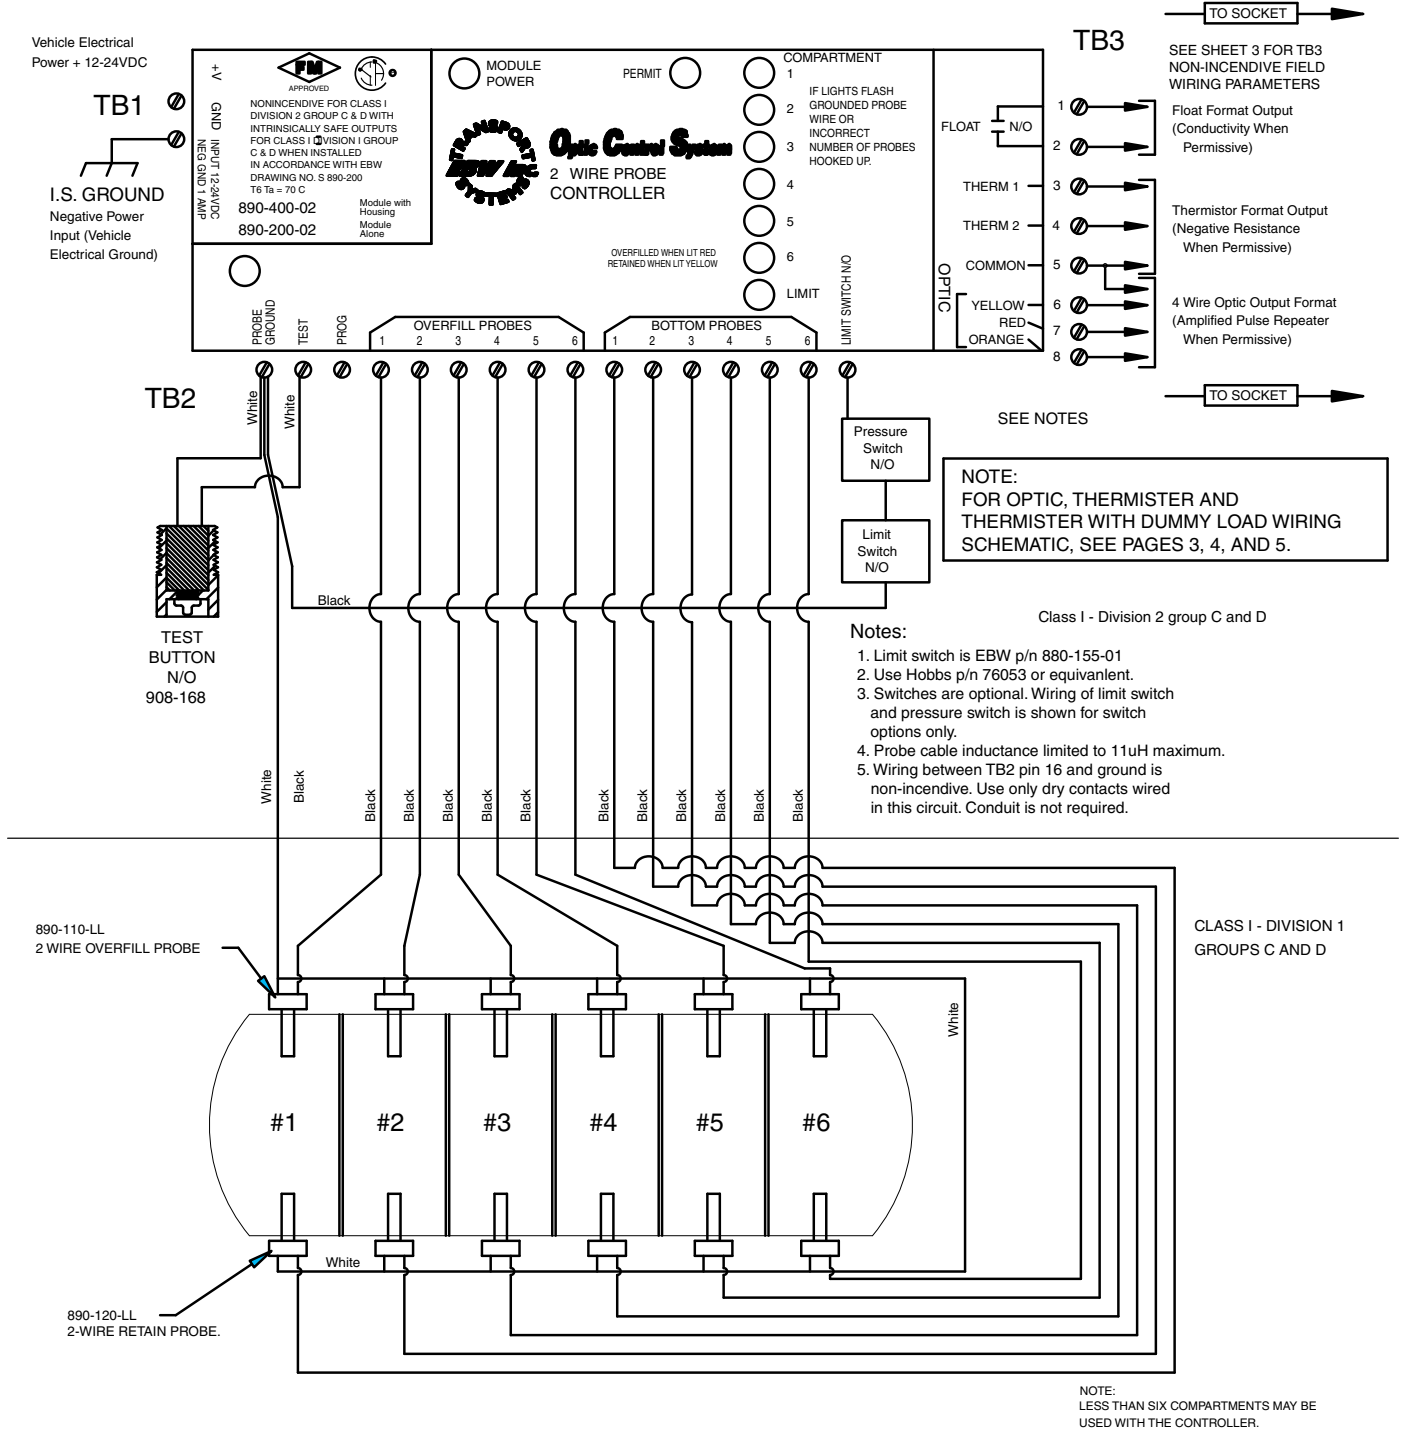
TO SOCKET

Vehicle Electrical Power + 12-24VDC

TB1

I.S. GROUND
Negative Power Input (Vehicle Electrical Ground)

+V
GND
INPUT 12-24VDC
NEG GND 1 AMP

FM
APPROVED

NONINCENDIVE FOR CLASS I DIVISION 2 GROUP C & D WITH INTRINSICALLY SAFE OUTPUTS FOR CLASS I DIVISION I GROUP C & D WHEN INSTALLED IN ACCORDANCE WITH EBW DRAWING NO. S 890-200
T6 Ta = 70 C
890-400-02 Module with Housing
890-200-02 Module Alone

MODULE POWER

PERMIT

TRANSPORT SYSTEMS EBW Inc.
Optic Control System
2 WIRE PROBE CONTROLLER

COMPARTMENT
1
2
3
4
5
6
LIMIT

IF LIGHTS FLASH GROUNDED PROBE WIRE OR INCORRECT NUMBER OF PROBES HOOKED UP.

OVERFILLED WHEN LIT RED
RETAINED WHEN LIT YELLOW

LIMIT SWITCH NO

TB3

SEE SHEET 3 FOR TB3 NON-INCENDIVE FIELD WIRING PARAMETERS

FLOAT N/O
1
2
Float Format Output (Conductivity When Permissive)

THERM 1 3
THERM 2 4
COMMON 5
Thermistor Format Output (Negative Resistance When Permissive)

OPTIC
YELLOW 6
RED 7
ORANGE 8
4 Wire Optic Output Format (Amplified Pulse Repeater When Permissive)

PROBE GROUND
TEST
PROG
OVERFILL PROBES
1 2 3 4 5 6
BOTTOM PROBES
1 2 3 4 5 6

TB2

TO SOCKET

SEE NOTES

White
White

Pressure Switch N/O

Limit Switch N/O

NOTE:
FOR OPTIC, THERMISTER AND THERMISTER WITH DUMMY LOAD WIRING SCHEMATIC, SEE PAGES 3, 4, AND 5.

Black

TEST BUTTON N/O 908-168

Class I - Division 2 group C and D

Notes:
1. Limit switch is EBW p/n 880-155-01
2. Use Hobbs p/n 76053 or equivanlent.
3. Switches are optional. Wiring of limit switch and pressure switch is shown for switch options only.
4. Probe cable inductance limited to 11uH maximum.
5. Wiring between TB2 pin 16 and ground is non-incendive. Use only dry contacts wired in this circuit. Conduit is not required.

White Black Black Black Black Black Black Black Black Black Black Black Black

CLASS I - DIVISION 1 GROUPS C AND D

890-110-LL
2 WIRE OVERFILL PROBE

White

#1 #2 #3 #4 #5 #6

White

890-120-LL
2-WIRE RETAIN PROBE.

NOTE:
LESS THAN SIX COMPARTMENTS MAY BE USED WITH THE CONTROLLER.